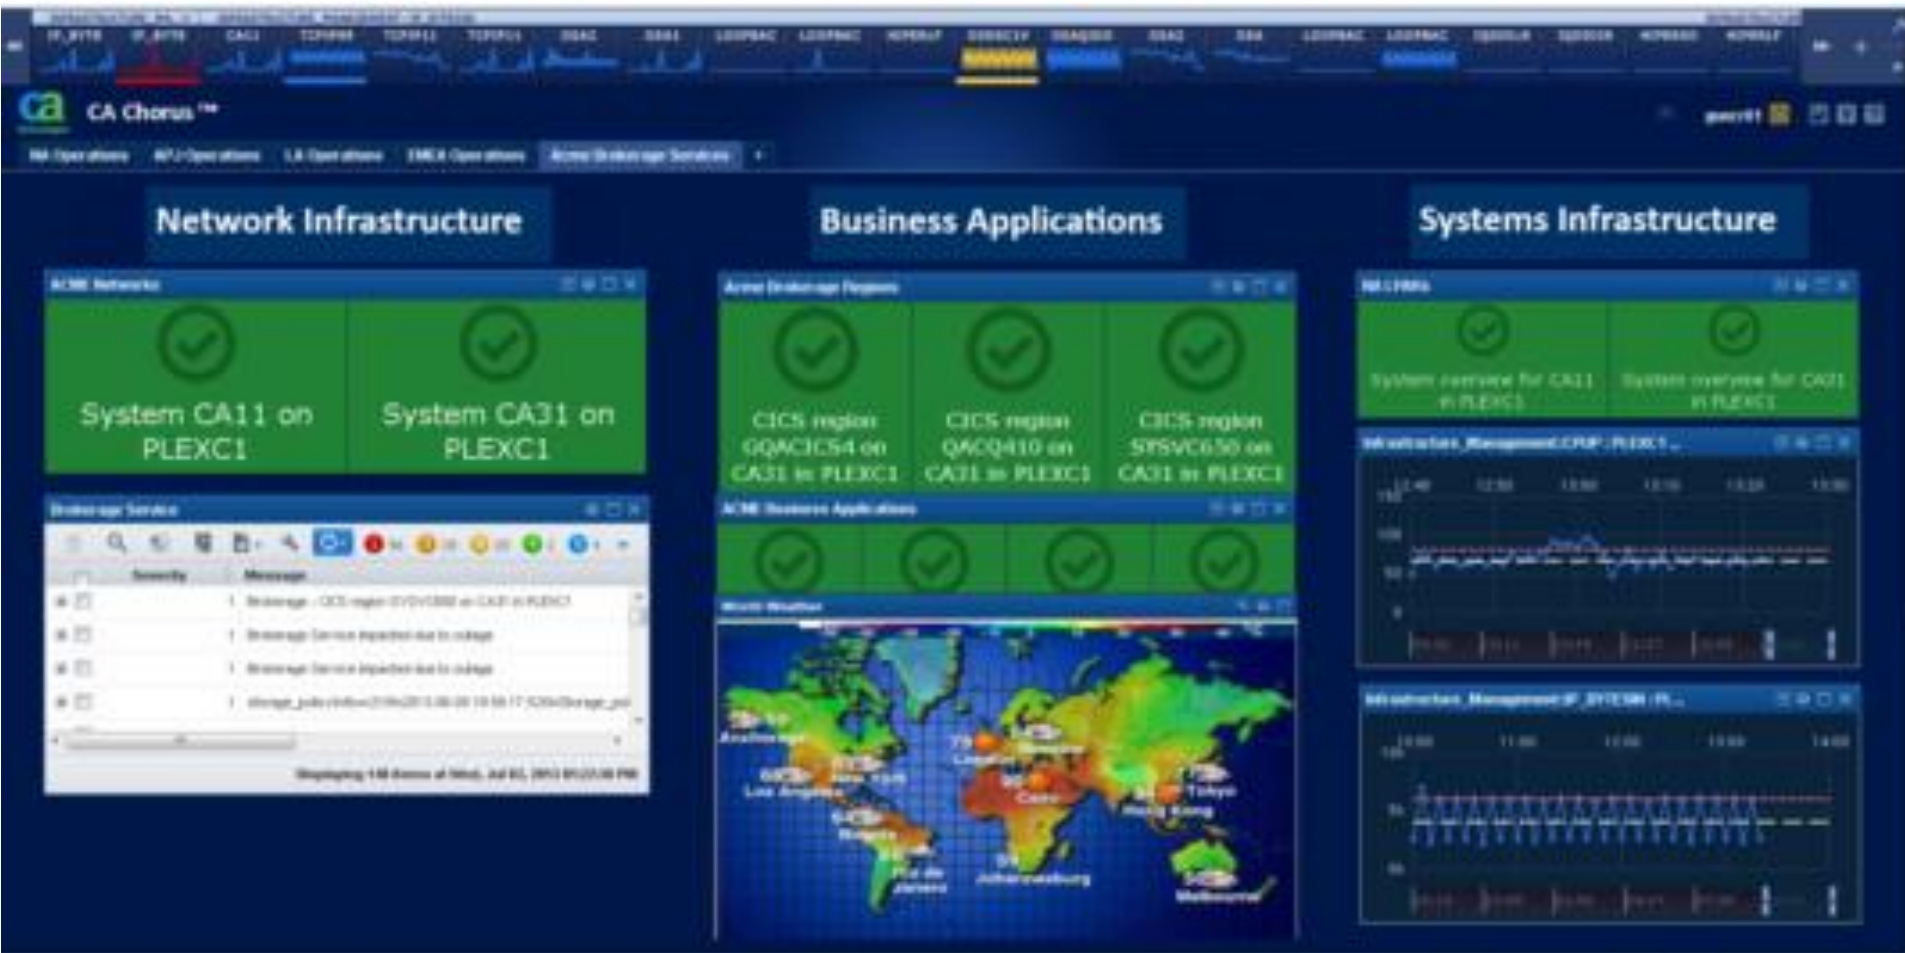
ca CA Chorus ™

NA Operations APJ Operations LA Operations EMEA Operations Acme Brokerage Services +

Network Infrastructure

Business Applications

Systems Infrastructure

ACME Networks

System CA11 on PLEXC1

System CA31 on PLEXC1

Acme Brokerage Regions

CICS region GQACICS4 on CA31 in PLEXC1

CICS region QACQ410 on CA31 in PLEXC1

CICS region SYSVC650 on CA31 in PLEXC1

System overview for CA11 in PLEXC1

System overview for CA31 in PLEXC1

Brokerage Service

Severity Message

1 Brokerage - CICS region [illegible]

1 Brokerage Service impacted due to outage

1 Brokerage Service impacted due to outage

1 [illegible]

Displaying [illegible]

ACME Business Applications

World Weather

Anchorage
Los Angeles
New York
Bogota
Rio de Janeiro
London
Cairo
Johannesburg
Hong Kong
Tokyo
Melbourne

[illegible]